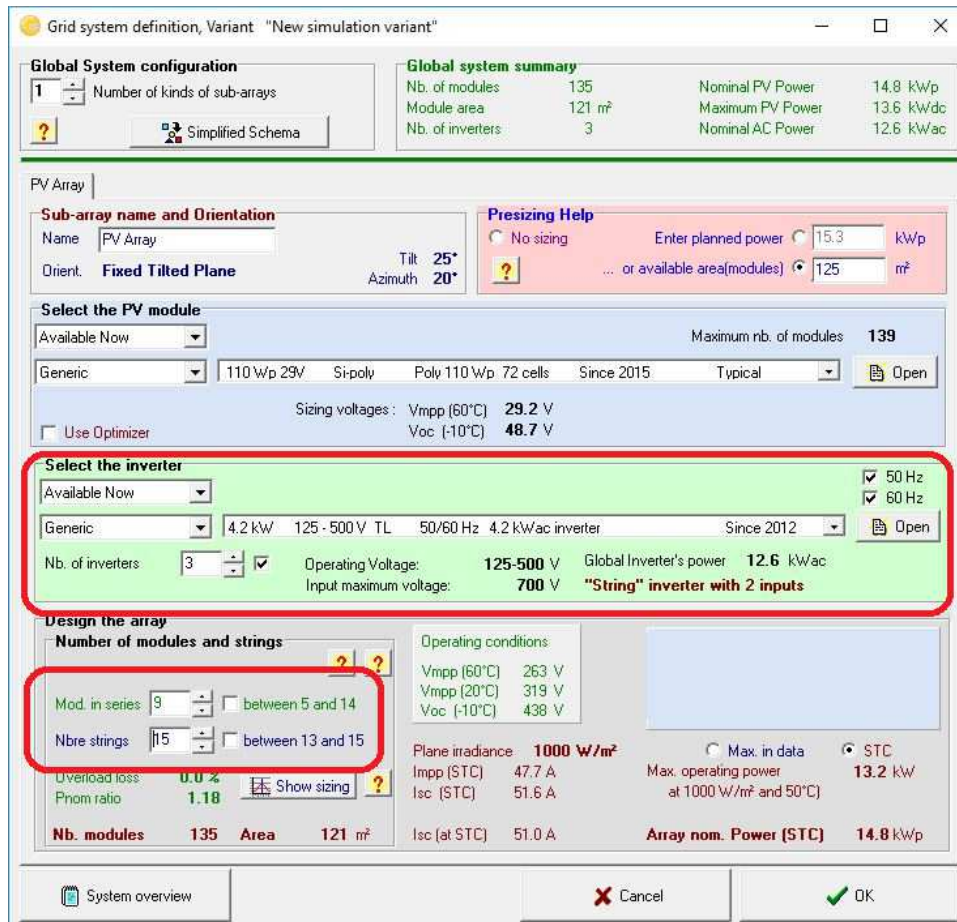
Grid system definition, Variant "New simulation variant"

Global System configuration
1 Number of kinds of sub-arrays
?
Simplified Schema

Global system summary
Nb. of modules 135
Module area 121 m²
Nb. of inverters 3
Nominal PV Power 14.8 kWp
Maximum PV Power 13.6 kWdc
Nominal AC Power 12.6 kWac

PV Array

Sub-array name and Orientation
Name PV Array
Orient. Fixed Tilted Plane
Tilt 25°
Azimuth 20°

Presizing Help
No sizing
Enter planned power 15.3 kWp
?
... or available area(modules) 125 m²

Select the PV module
Available Now
Maximum nb. of modules 139
Generic
110 Wp 29V Si-poly Poly 110 Wp 72 cells Since 2015 Typical
Open
Sizing voltages : Vmpp (60°C) 29.2 V
Voc (-10°C) 48.7 V
Use Optimizer

Select the inverter
50 Hz
60 Hz
Available Now
Generic
4.2 kW 125 - 500 V TL 50/60 Hz 4.2 kWac inverter Since 2012
Open
Nb. of inverters 3
Operating Voltage: 125-500 V
Input maximum voltage: 700 V
Global Inverter's power 12.6 kWac
"String" inverter with 2 inputs

Design the array
Number of modules and strings
? ?
Mod. in series 9 between 5 and 14
Nbre strings 15 between 13 and 15
Overload loss 0.0 %
Pnom ratio 1.18
Show sizing
?
Nb. modules 135 Area 121 m²

Operating conditions
Vmpp (60°C) 263 V
Vmpp (20°C) 319 V
Voc (-10°C) 438 V

Plane irradiance 1000 W/m²
Impp (STC) 47.7 A
Isc (STC) 51.6 A
Isc (at STC) 51.0 A

Max. in data
STC
Max. operating power 13.2 kW
at 1000 W/m² and 50°C)
Array nom. Power (STC) 14.8 kWp

System overview
Cancel
OK